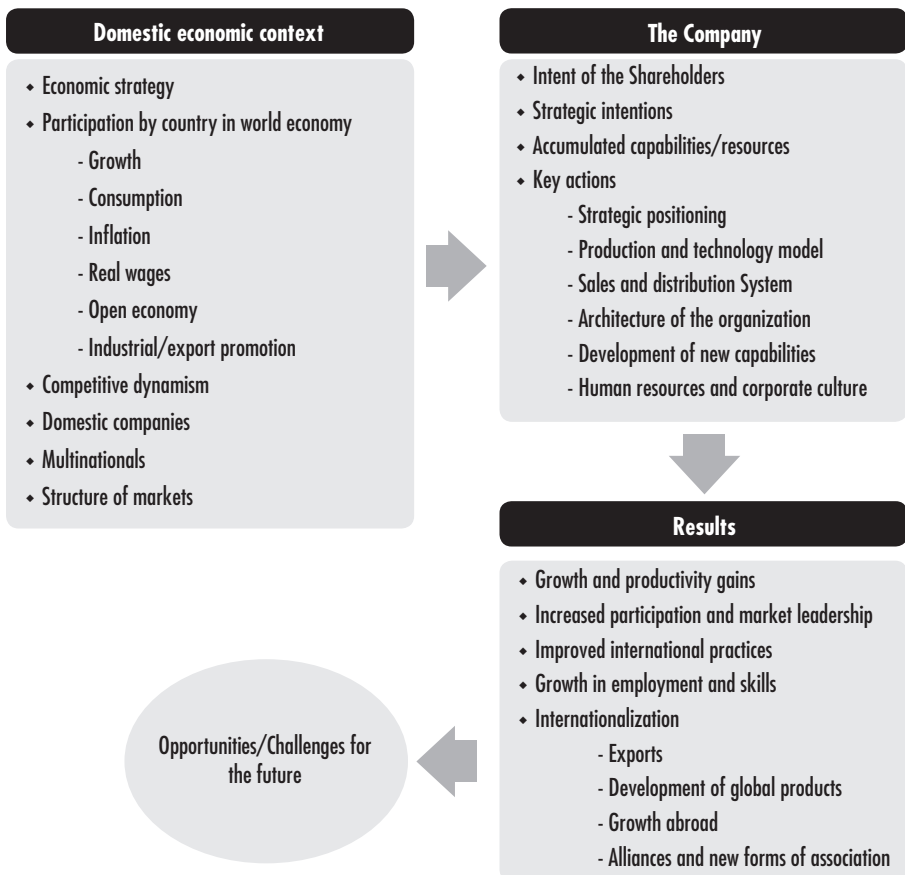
Domestic economic context

- Economic strategy
- Participation by country in world economy
  - Growth
  - Consumption
  - Inflation
  - Real wages
  - Open economy
  - Industrial/export promotion
- Competitive dynamism
- Domestic companies
- Multinationals
- Structure of markets

The Company

- Intent of the Shareholders
- Strategic intentions
- Accumulated capabilities/resources
- Key actions
  - Strategic positioning
  - Production and technology model
  - Sales and distribution System
  - Architecture of the organization
  - Development of new capabilities
  - Human resources and corporate culture

Results

- Growth and productivity gains
- Increased participation and market leadership
- Improved international practices
- Growth in employment and skills
- Internationalization
  - Exports
  - Development of global products
  - Growth abroad
  - Alliances and new forms of association

Opportunities/Challenges for the future